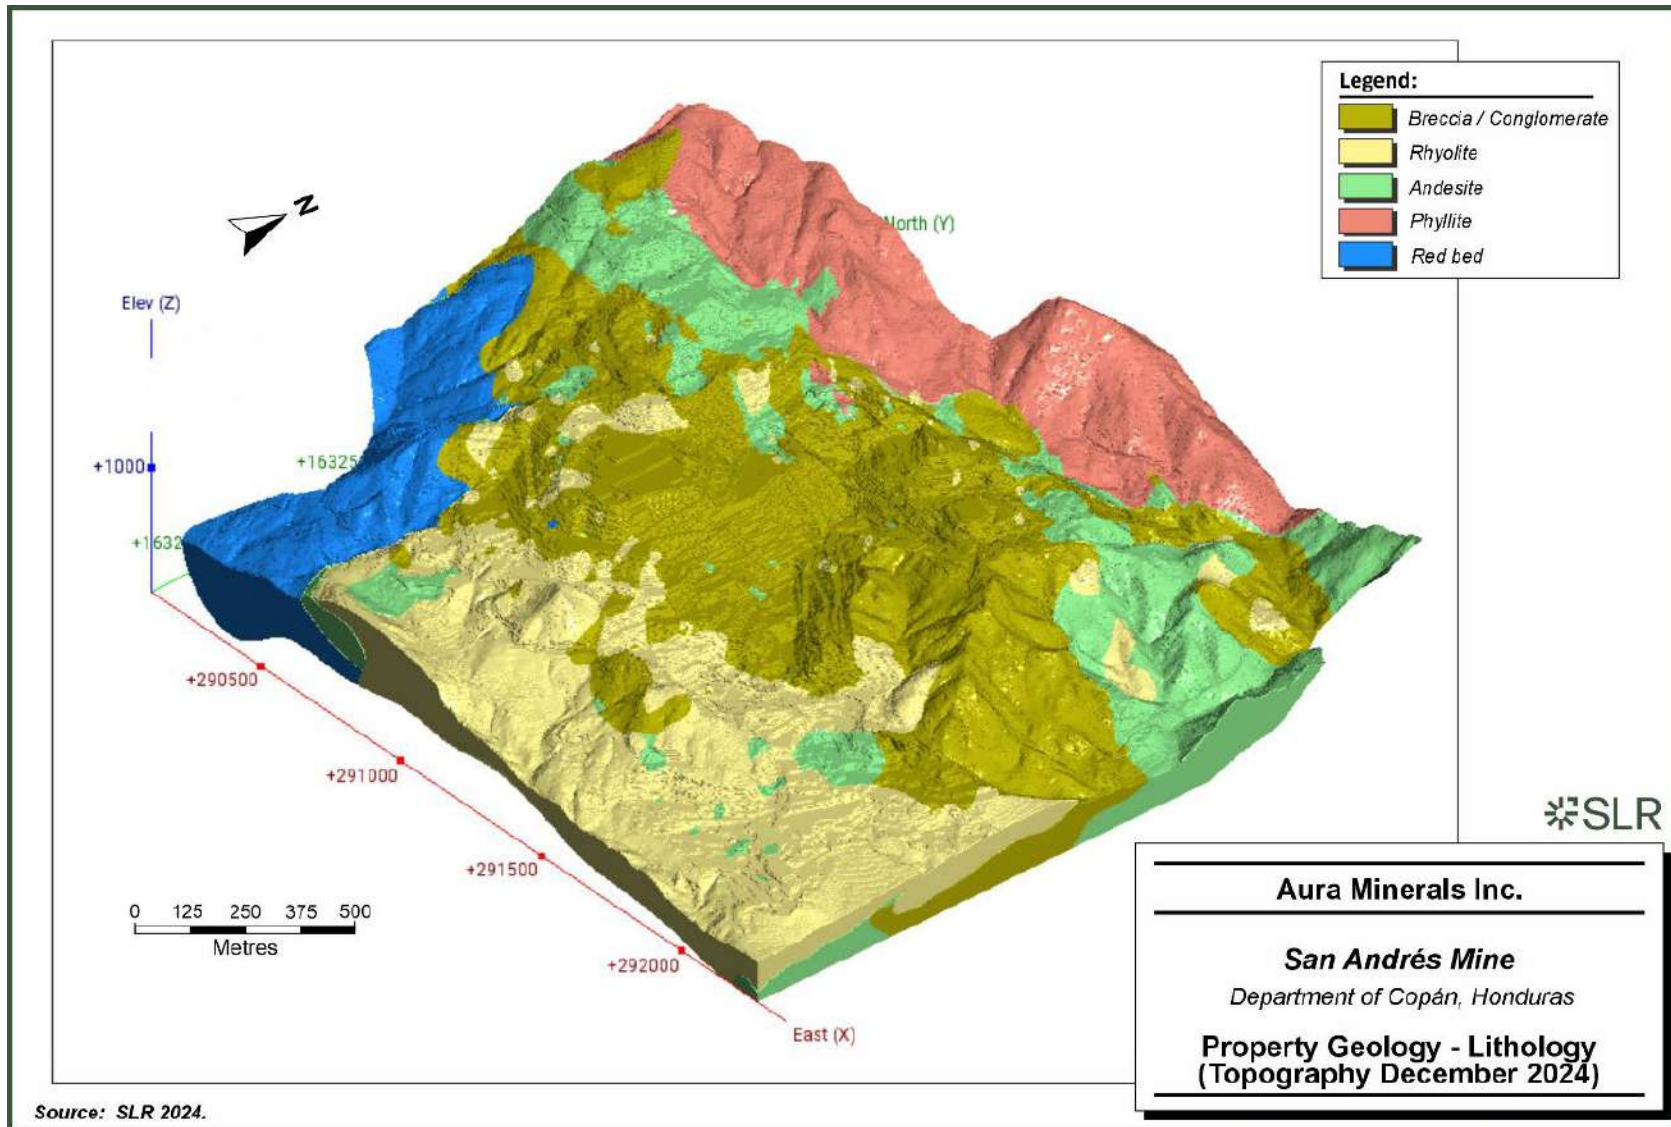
Legend:
Breccia / Conglomerate
Rhyolite
Andesite
Phyllite
Red bed

N

North (Y)

Elev (Z)

+1000

+16325

+1632

+290500

+291000

+291500

+292000

East (X)

0 125 250 375 500
Metres

SLR

Aura Minerals Inc.

San Andrés Mine
Department of Copán, Honduras

Property Geology - Lithology
(Topography December 2024)

Source: SLR 2024.